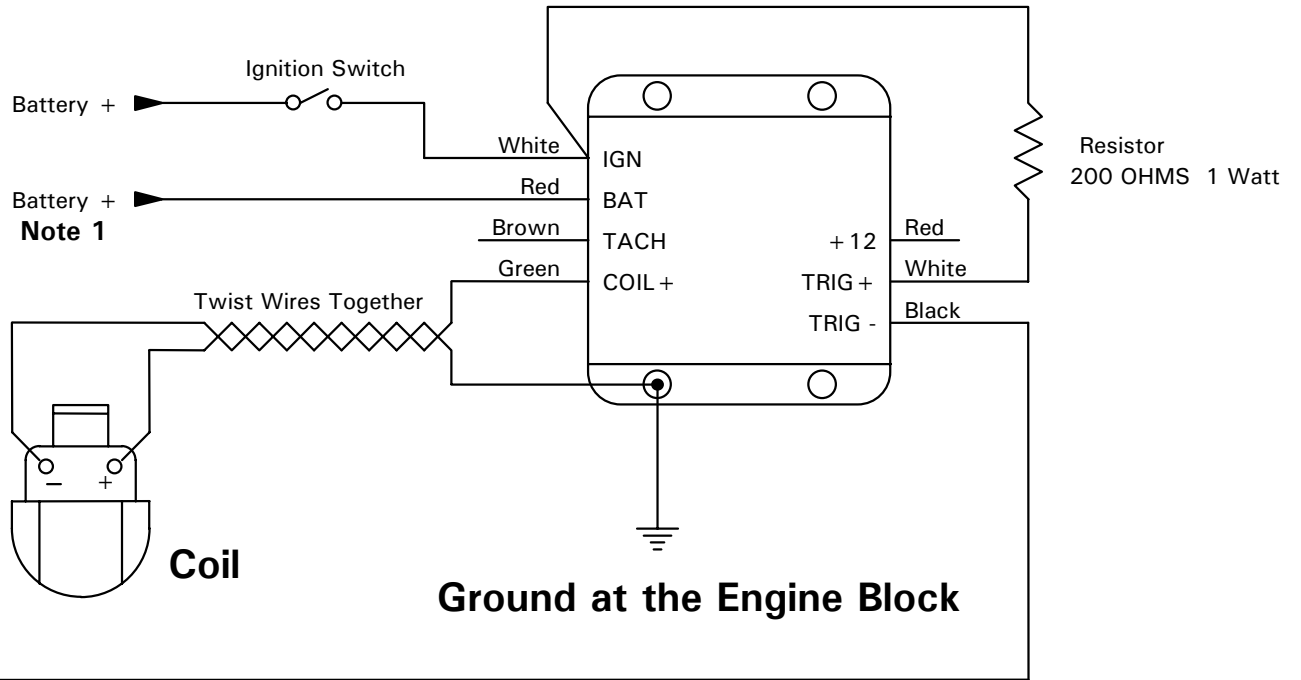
Ignition Switch

Battery +

White

IGN

Resistor
200 OHMS 1 Watt

Red

Battery +
Note 1

BAT

Brown

TACH

+12

Red

Green

COIL +

TRIG +

White

Twist Wires Together

TRIG -

Black

– +

Coil

Ground at the Engine Block